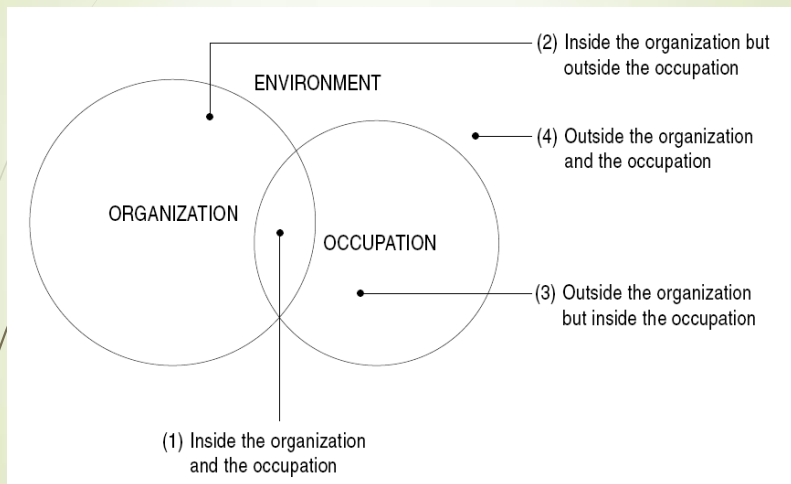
(2) Inside the organization but outside the occupation

ENVIRONMENT

(4) Outside the organization and the occupation

ORGANIZATION

OCCUPATION

(3) Outside the organization but inside the occupation

(1) Inside the organization and the occupation